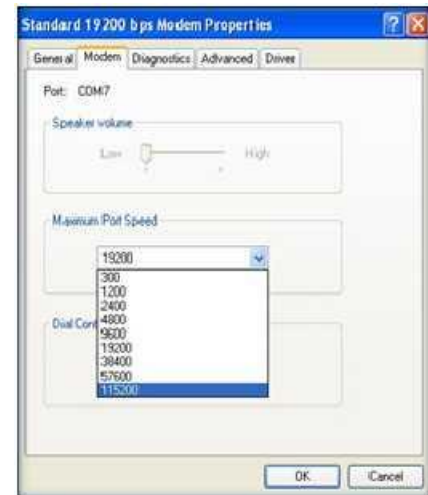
Standard 19200 bps Modem Properties

General Modem Diagnostics Advanced Driver

Port: COM7

Speaker volume

Low High

Maximum Port Speed

19200

300
1200
2400
4800
9600
19200
38400
57600
115200

Dial Cont

OK Cancel